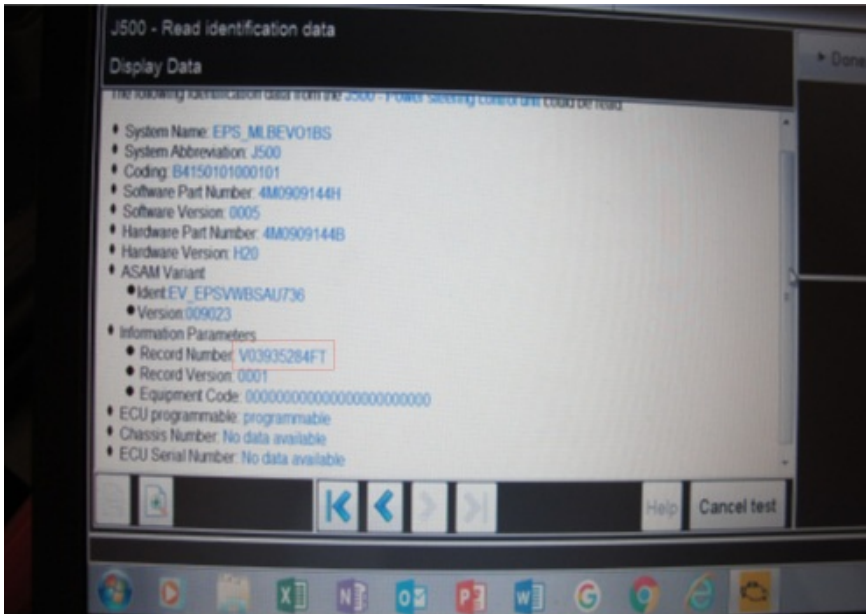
J500 - Read identification data

Display Data

▸ Done

The following identification data from the J500 - Power steering control unit could be read.

• System Name: EPS_MLBEVO1BS
• System Abbreviation: J500
• Coding: B4150101000101
• Software Part Number: 4M0909144H
• Software Version: 0005
• Hardware Part Number: 4M0909144B
• Hardware Version: H20
• ASAM Variant
  • Ident: EV_EPSVWBSAU736
  • Version: 009023
• Information Parameters
  • Record Number: V03935284FT
  • Record Version: 0001
  • Equipment Code: 000000000000000000000000
• ECU programmable: programmable
• Chassis Number: No data available
• ECU Serial Number: No data available

Help

Cancel test